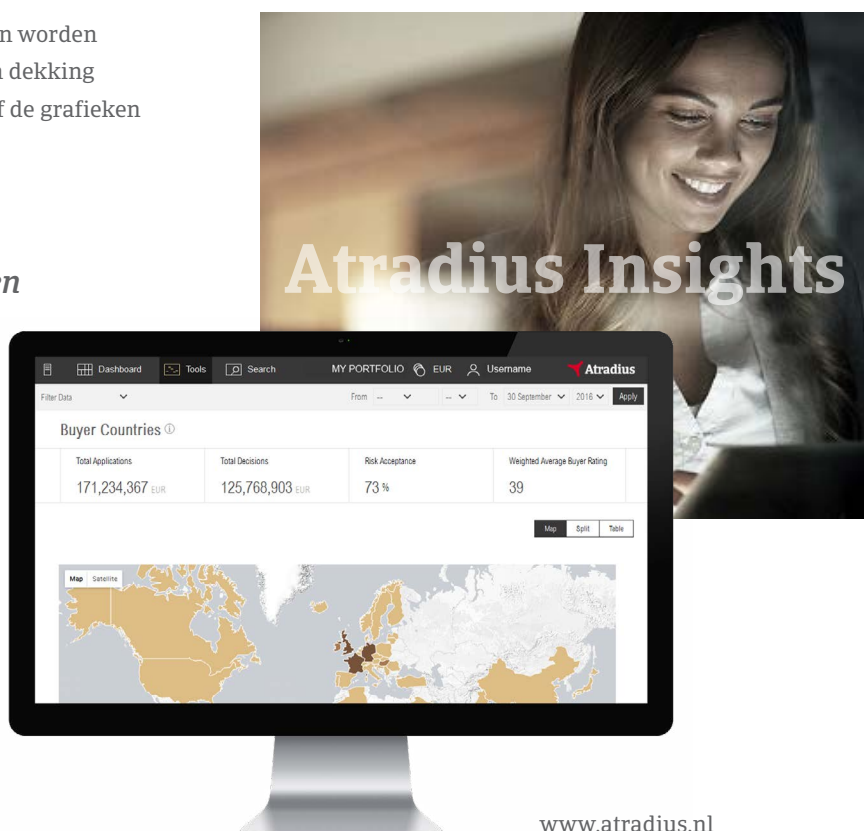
n worden
n dekking
f de grafieken

n

Atradius Insights

Dashboard Tools Search MY PORTFOLIO EUR Username Atradius

Filter Data From -- -- To 30 September 2016 Apply

Buyer Countries

| Total Applications | Total Decisions | Risk Acceptance | Weighted Average Buyer Rating |
|---|---|---|---|
| 171,234,367 EUR | 125,768,903 EUR | 73 % | 39 |

Map Split Table

Map Satellite

www.atradius.nl